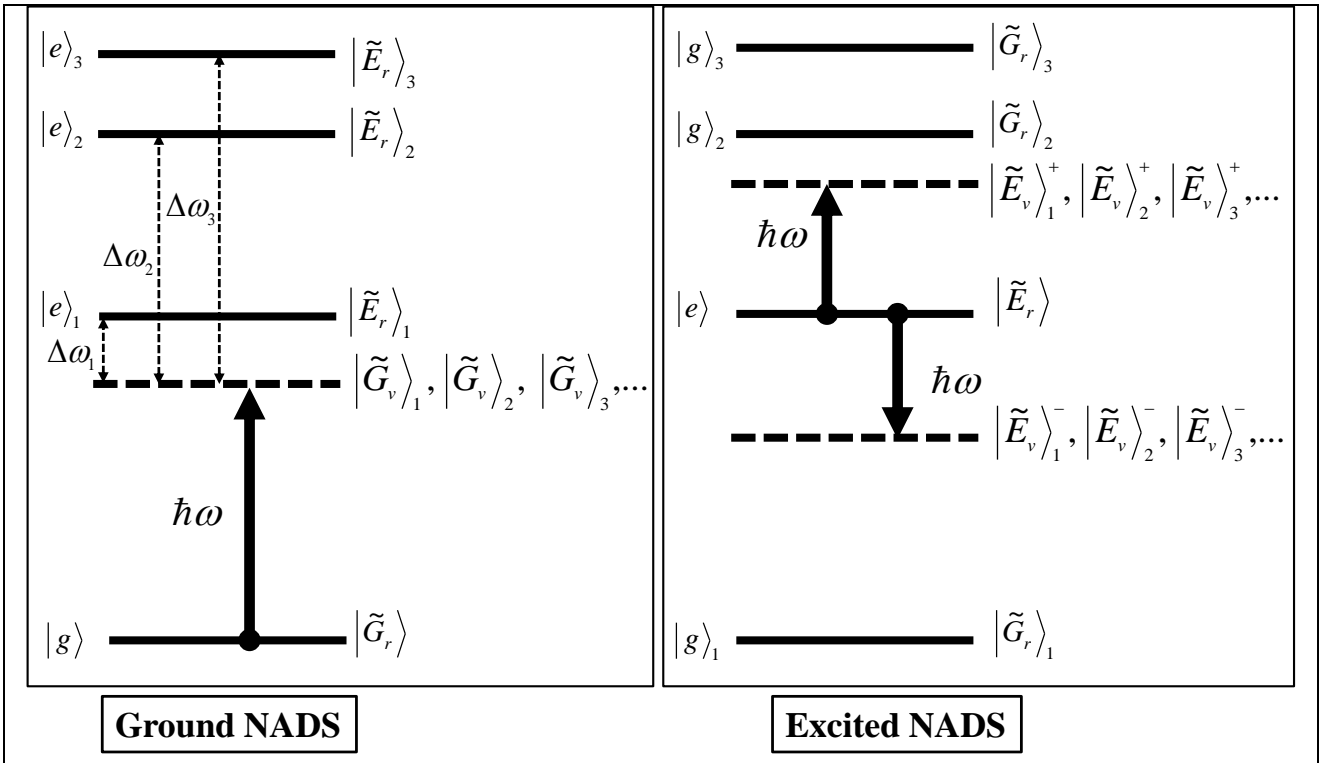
$|e\rangle_3$ $|\tilde{E}_r\rangle_3$

$|e\rangle_2$ $|\tilde{E}_r\rangle_2$

$\Delta\omega_3$

$\Delta\omega_2$

$|e\rangle_1$ $|\tilde{E}_r\rangle_1$

$\Delta\omega_1$

$|\tilde{G}_v\rangle_1, |\tilde{G}_v\rangle_2, |\tilde{G}_v\rangle_3,...$

$\hbar\omega$

$|g\rangle$ $|\tilde{G}_r\rangle$

$|g\rangle_3$ $|\tilde{G}_r\rangle_3$

$|g\rangle_2$ $|\tilde{G}_r\rangle_2$

$|\tilde{E}_v\rangle_1^+, |\tilde{E}_v\rangle_2^+, |\tilde{E}_v\rangle_3^+,...$

$\hbar\omega$

$|e\rangle$ $|\tilde{E}_r\rangle$

$\hbar\omega$

$|\tilde{E}_v\rangle_1^-, |\tilde{E}_v\rangle_2^-, |\tilde{E}_v\rangle_3^-,...$

$|g\rangle_1$ $|\tilde{G}_r\rangle_1$

Ground NADS

Excited NADS